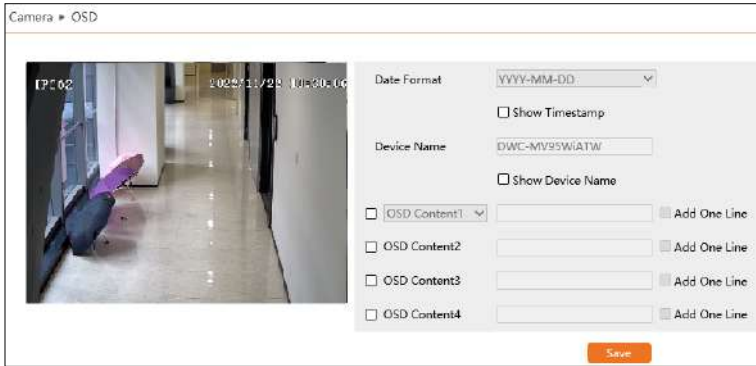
Camera ▸ OSD

IPC02 2022/11/29 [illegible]

Date Format YYYY-MM-DD

Show Timestamp

Device Name DWC-MV95WiATW

Show Device Name

OSD Content1 Add One Line

OSD Content2 Add One Line

OSD Content3 Add One Line

OSD Content4 Add One Line

Save